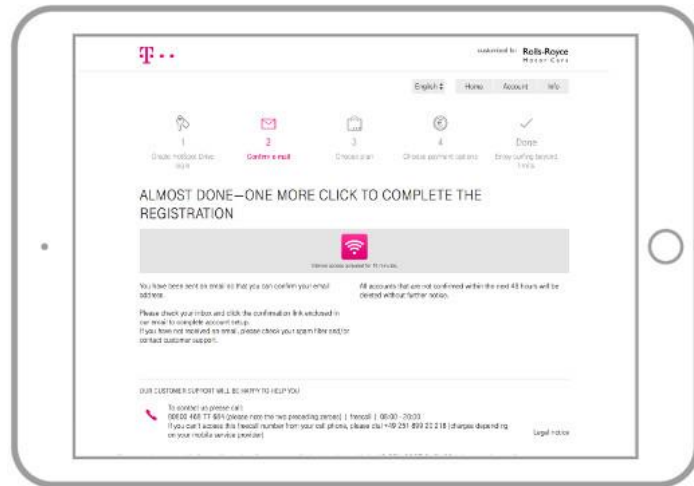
T · ·

customized for Rolls-Royce Motor Cars

English ⇕ Home Account Info

1
Create HotSpot Drive login

2
Confirm e-mail

3
Choose plan

4
Choose payment options

Done
Enjoy surfing beyond limits

ALMOST DONE—ONE MORE CLICK TO COMPLETE THE REGISTRATION

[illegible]

You have been sent an email so that you can confirm your email address.

Please check your inbox and click the confirmation link enclosed in our email to complete account setup.
If you have not received an email, please check your spam filter and/or contact customer support.

All accounts that are not confirmed within the next 48 hours will be deleted without further notice.

OUR CUSTOMER SUPPORT WILL BE HAPPY TO HELP YOU

To contact us please call:
00800 468 77 684 (please note the two preceding zeroes) | freecall | 00:00 - 20:00
If you can't access this freecall number from your cell phone, please dial +49 251 899 20 218 (charges depending on your mobile service provider)

Legal notice